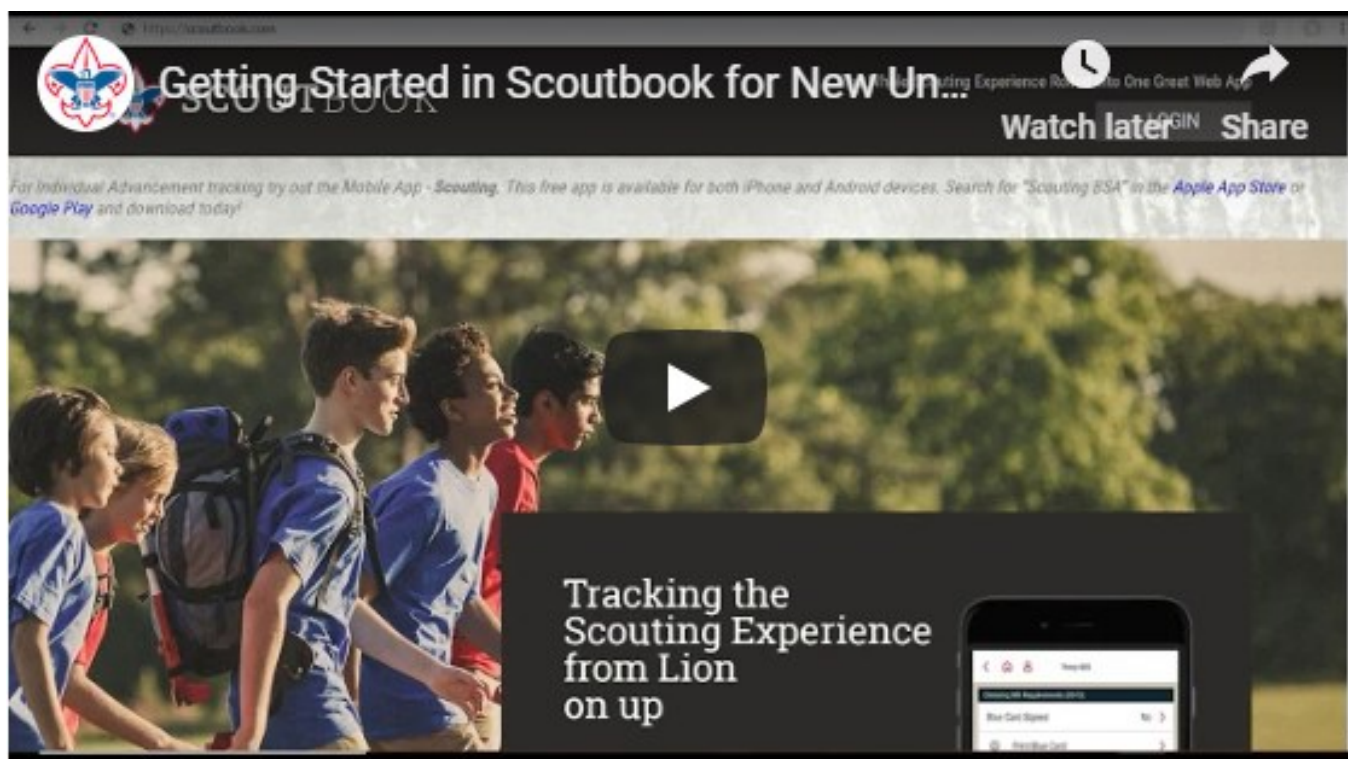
https://scoutbook.com

Getting Started in Scoutbook for New Un...

SCOUTBOOK

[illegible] Scouting Experience Ro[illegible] to One Great Web App

LOGIN

Watch later

Share

For Individual Advancement tracking try out the Mobile App - Scouting. This free app is available for both iPhone and Android devices. Search for "Scouting BSA" in the Apple App Store or Google Play and download today!

Tracking the Scouting Experience from Lion on up

Blue Card Signed